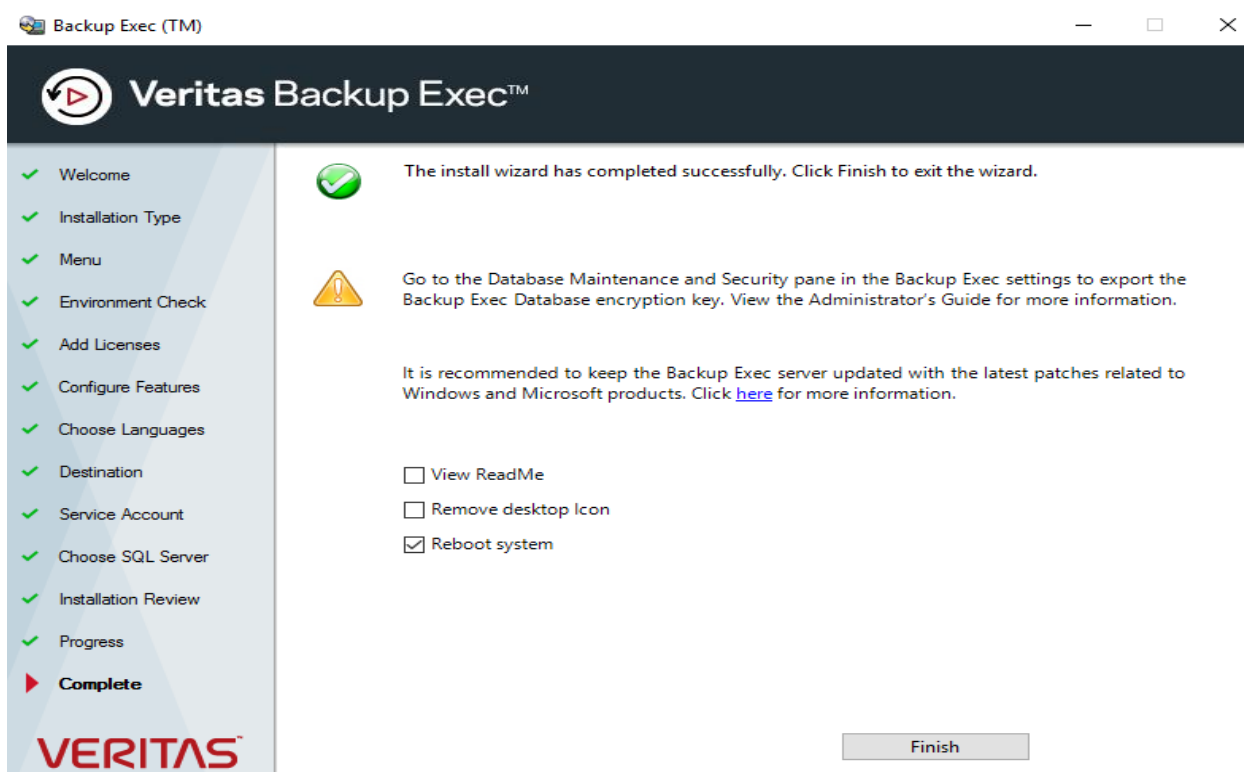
Backup Exec (TM)

Veritas Backup Exec™

Welcome
Installation Type
Menu
Environment Check
Add Licenses
Configure Features
Choose Languages
Destination
Service Account
Choose SQL Server
Installation Review
Progress
Complete

VERITAS

The install wizard has completed successfully. Click Finish to exit the wizard.

Go to the Database Maintenance and Security pane in the Backup Exec settings to export the Backup Exec Database encryption key. View the Administrator's Guide for more information.

It is recommended to keep the Backup Exec server updated with the latest patches related to Windows and Microsoft products. Click here for more information.

View ReadMe
Remove desktop Icon
Reboot system

Finish